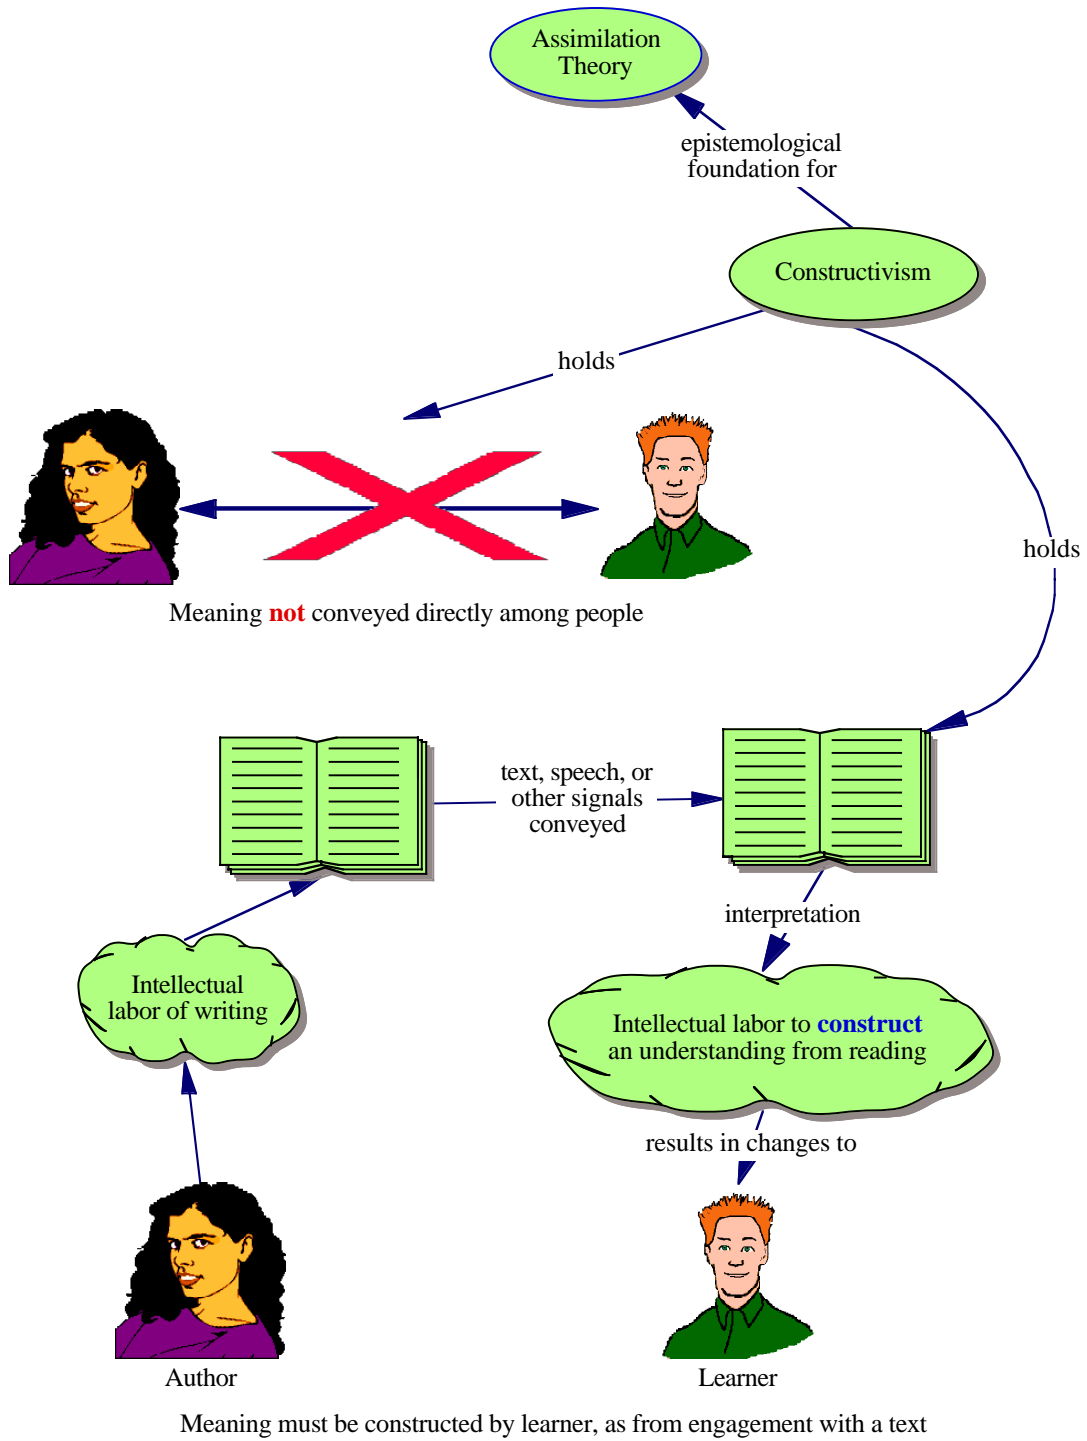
Assimilation Theory

epistemological foundation for

Constructivism

holds

holds

Meaning not conveyed directly among people

text, speech, or other signals conveyed

interpretation

Intellectual labor of writing

Intellectual labor to construct an understanding from reading

results in changes to

Author

Learner

Meaning must be constructed by learner, as from engagement with a text